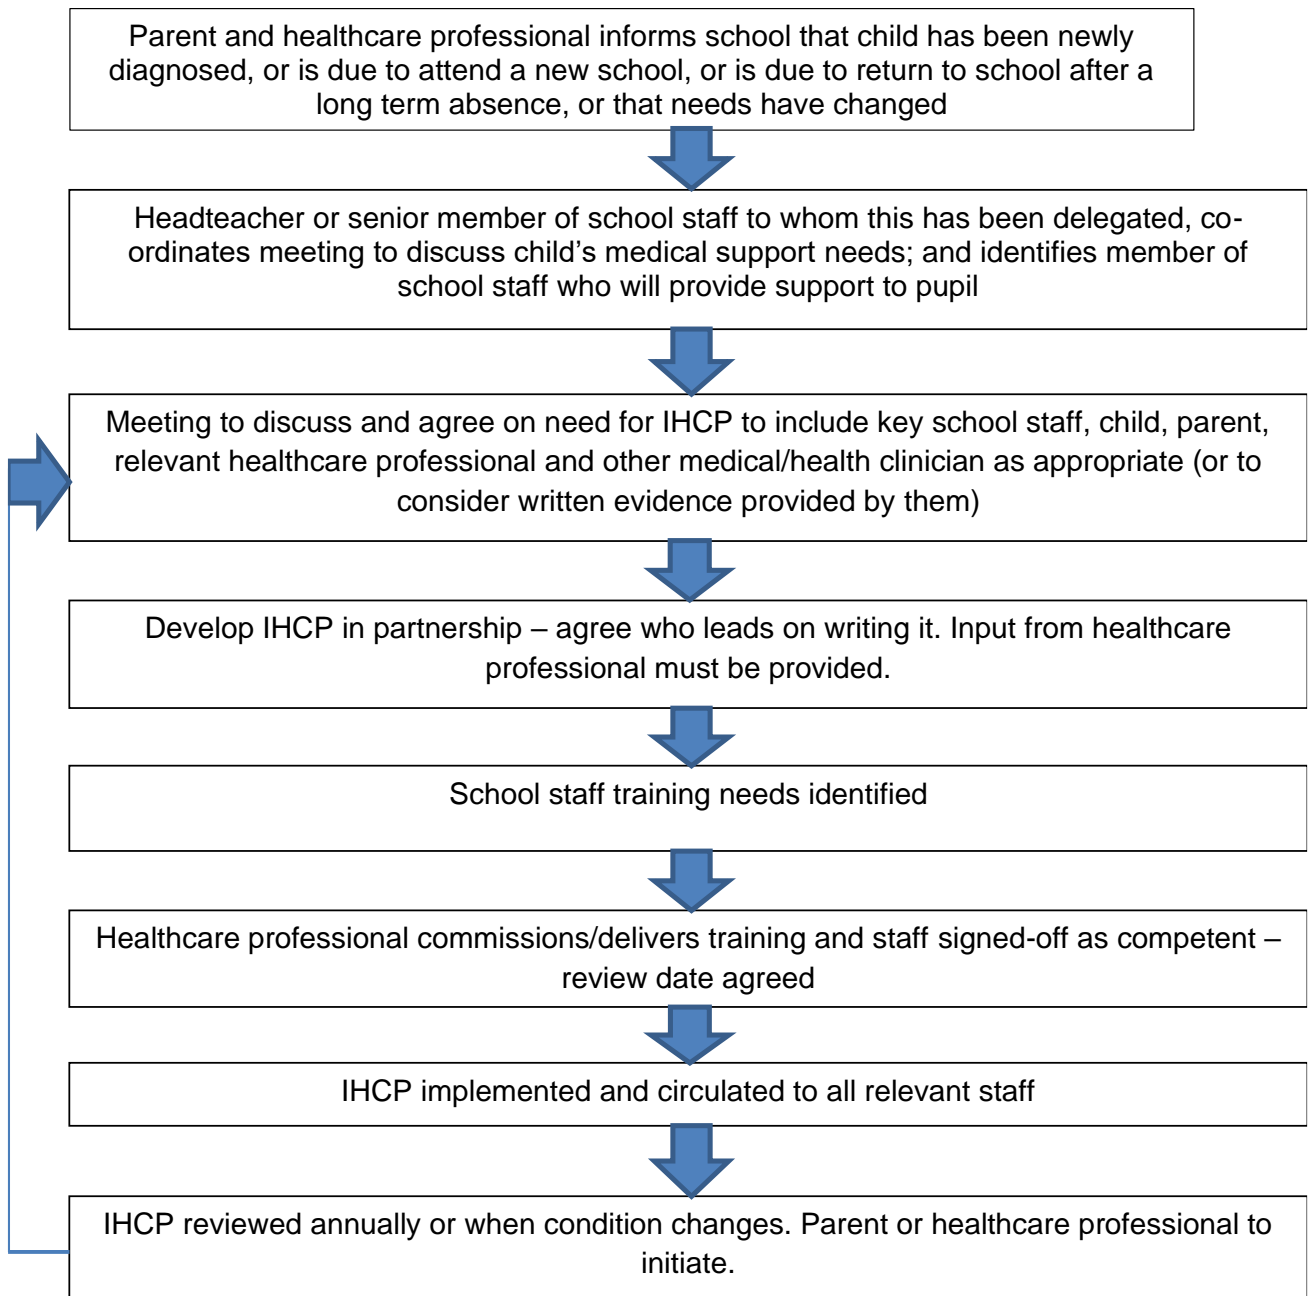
Parent and healthcare professional informs school that child has been newly diagnosed, or is due to attend a new school, or is due to return to school after a long term absence, or that needs have changed

Headteacher or senior member of school staff to whom this has been delegated, co-ordinates meeting to discuss child's medical support needs; and identifies member of school staff who will provide support to pupil

Meeting to discuss and agree on need for IHCP to include key school staff, child, parent, relevant healthcare professional and other medical/health clinician as appropriate (or to consider written evidence provided by them)

Develop IHCP in partnership – agree who leads on writing it. Input from healthcare professional must be provided.

School staff training needs identified

Healthcare professional commissions/delivers training and staff signed-off as competent – review date agreed

IHCP implemented and circulated to all relevant staff

IHCP reviewed annually or when condition changes. Parent or healthcare professional to initiate.